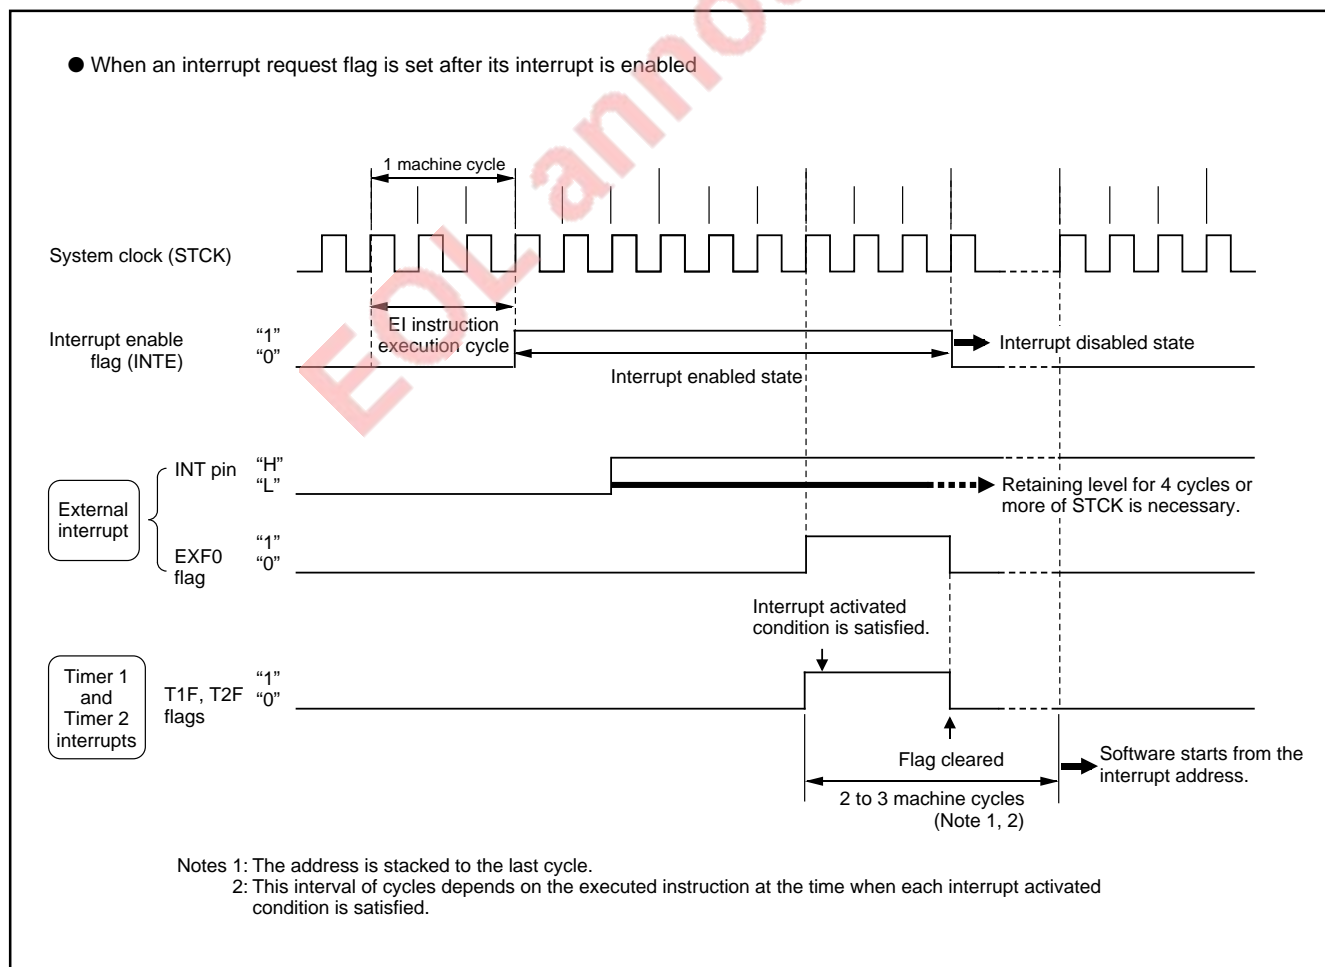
● When an interrupt request flag is set after its interrupt is enabled

1 machine cycle

System clock (STCK)

Interrupt enable flag (INTE)

"1"
"0"

EI instruction execution cycle

Interrupt disabled state

Interrupt enabled state

External interrupt

INT pin

"H"
"L"

Retaining level for 4 cycles or more of STCK is necessary.

EXF0 flag

"1"
"0"

Interrupt activated condition is satisfied.

Timer 1 and Timer 2 interrupts

T1F, T2F flags

"1"
"0"

Flag cleared

Software starts from the interrupt address.

2 to 3 machine cycles
(Note 1, 2)

Notes 1: The address is stacked to the last cycle.
2: This interval of cycles depends on the executed instruction at the time when each interrupt activated condition is satisfied.

EOLanno